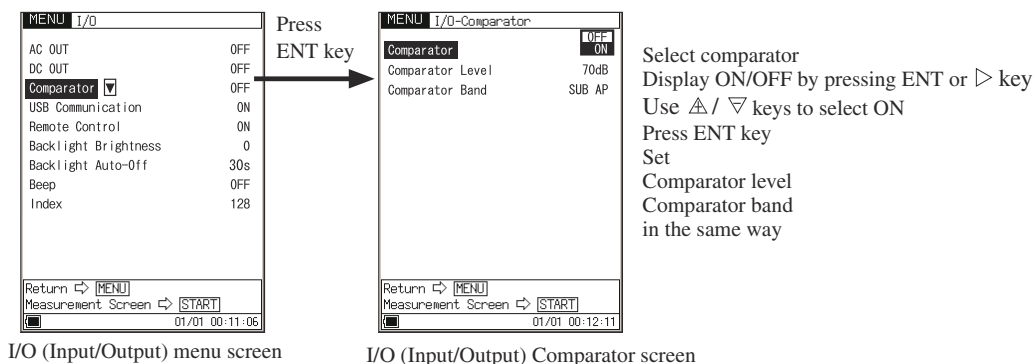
MENU I/O

| | |
|---|---|
| AC OUT | OFF |
| DC OUT | OFF |
| Comparator ▼ | OFF |
| USB Communication | ON |
| Remote Control | ON |
| Backlight Brightness | 0 |
| Backlight Auto-Off | 30s |
| Beep | OFF |
| Index | 128 |

Return ⇨ MENU
Measurement Screen ⇨ START
01/01 00:11:06

I/O (Input/Output) menu screen

Press ENT key

MENU I/O-Comparator

| | |
|---|---|
| Comparator | OFF ON |
| Comparator Level | 70dB |
| Comparator Band | SUB AP |

Return ⇨ MENU
Measurement Screen ⇨ START
01/01 00:12:11

I/O (Input/Output) Comparator screen

Select comparator
Display ON/OFF by pressing ENT or ▷ key
Use △/ ▽ keys to select ON
Press ENT key
Set
Comparator level
Comparator band
in the same way